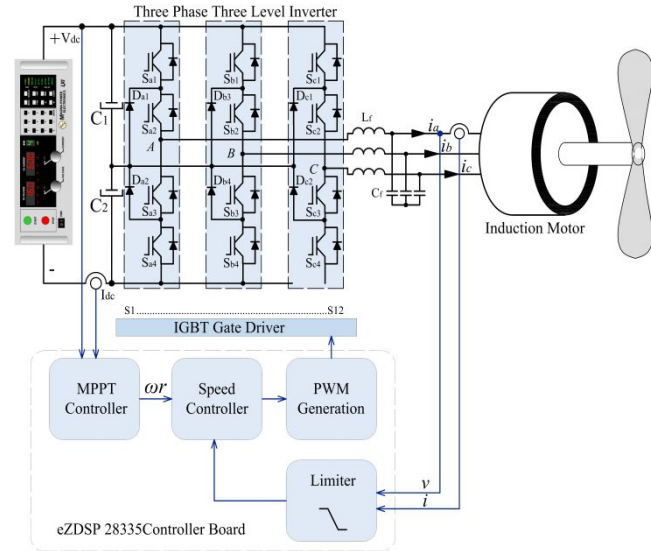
Three Phase Three Level Inverter

$+V_{dc}$

$S_{a1}$ $S_{b1}$ $S_{c1}$

$D_{a1}$ $D_{b3}$ $D_{c1}$

$C_1$

$S_{a2}$ $S_{b2}$ $S_{c2}$

$L_f$

$i_a$

$i_b$

$i_c$

$A$ $B$ $C$

$D_{a2}$ $D_{b4}$ $D_{c2}$

$C_2$

$C_f$

$S_{a3}$ $S_{b3}$ $S_{c3}$

Induction Motor

$S_{a4}$ $S_{b4}$ $S_{c4}$

-

$I_{dc}$

S1 S12

IGBT Gate Driver

MPPT Controller

$\omega r$

Speed Controller

PWM Generation

Limiter

$v$

$i$

eZDSP 28335Controller Board